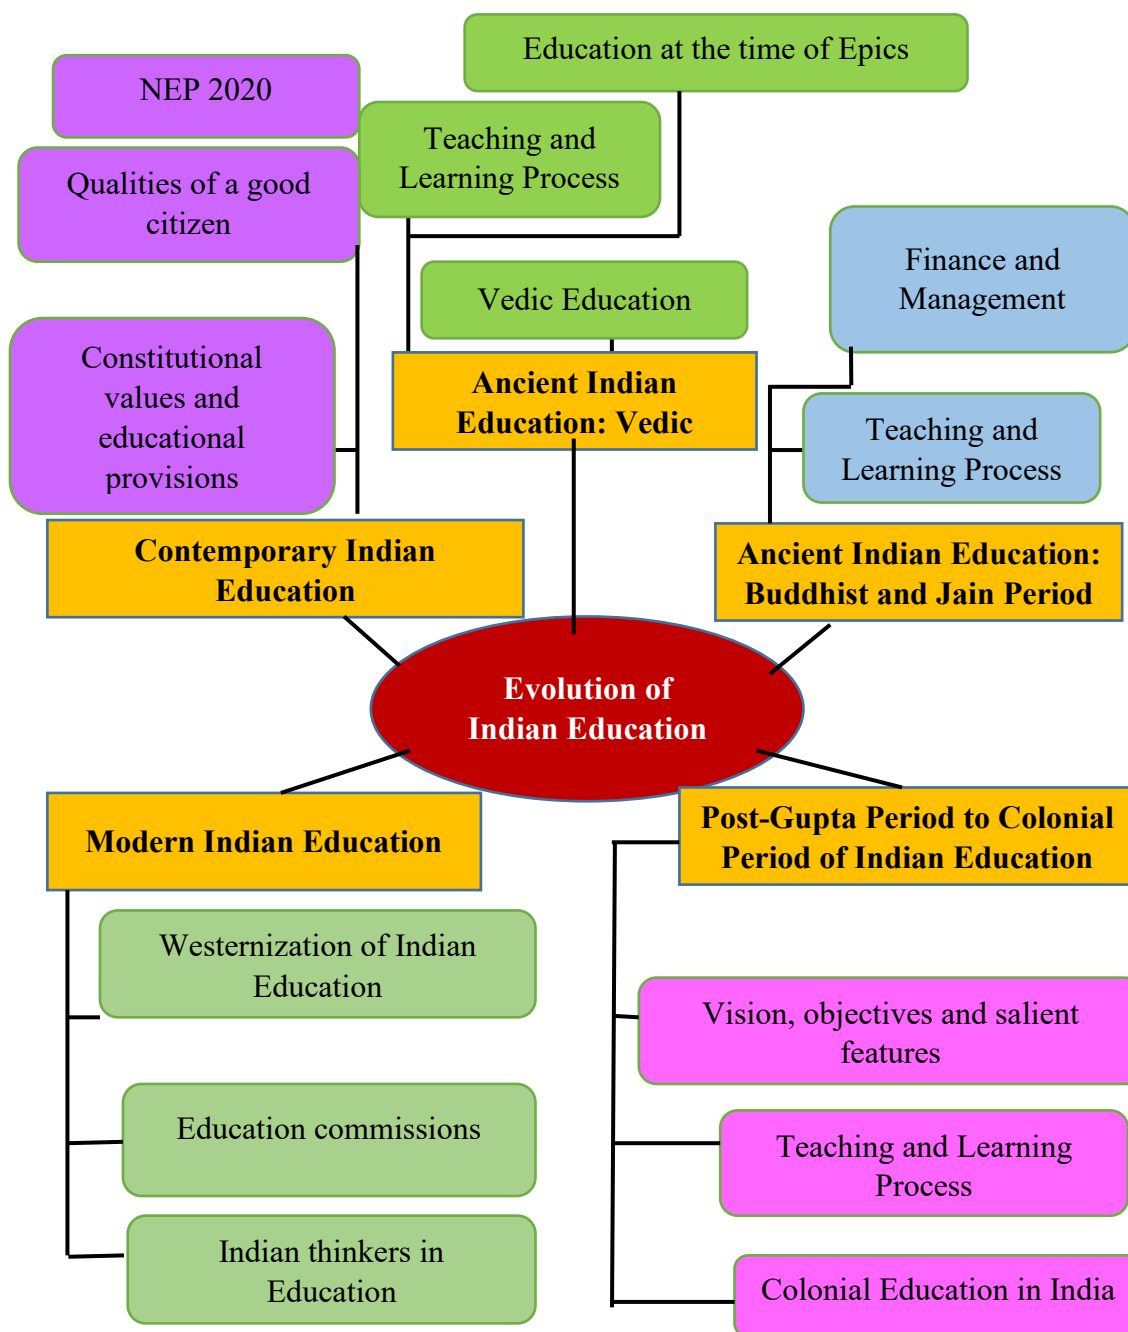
Education at the time of Epics

NEP 2020

Teaching and Learning Process

Qualities of a good citizen

Vedic Education

Finance and Management

Constitutional values and educational provisions

Ancient Indian Education: Vedic

Teaching and Learning Process

Contemporary Indian Education

Ancient Indian Education: Buddhist and Jain Period

Evolution of Indian Education

Modern Indian Education

Post-Gupta Period to Colonial Period of Indian Education

Westernization of Indian Education

Vision, objectives and salient features

Education commissions

Teaching and Learning Process

Indian thinkers in Education

Colonial Education in India